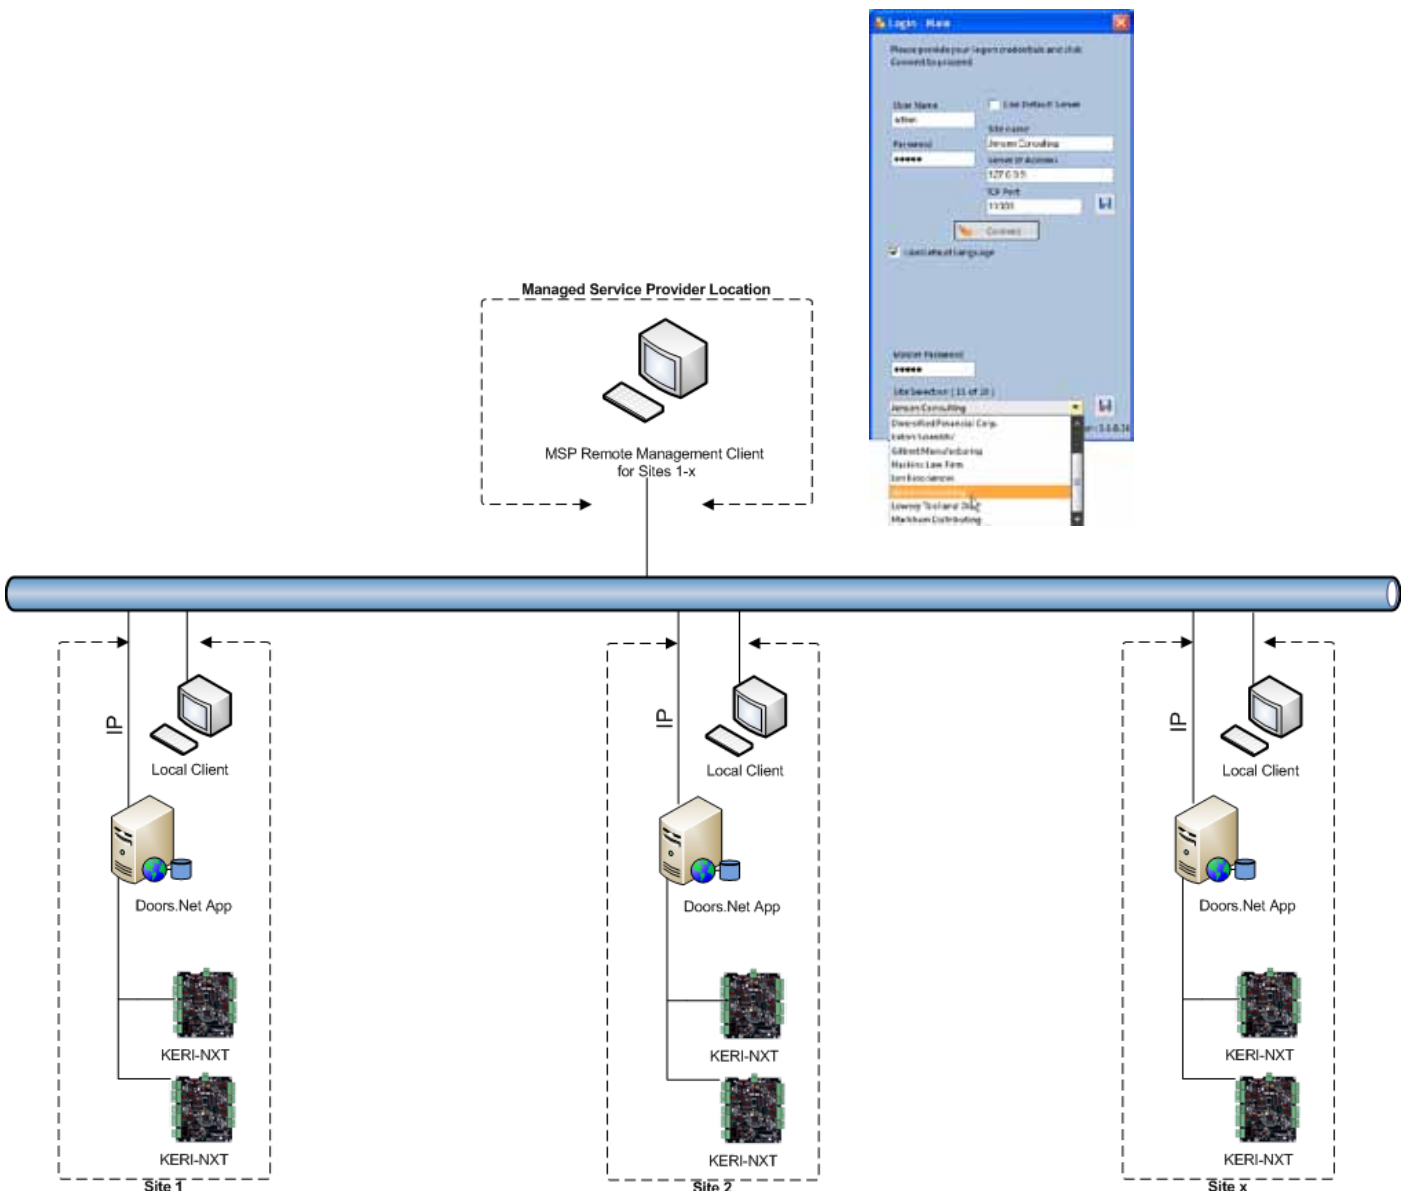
Login - Main

Please provide your logon credentials and click Connect to proceed

User Name
admin

Use Default Server

Site name
Jensen Consulting

Password
•••••

Server IP Address
127.0.0.1

TCP Port
11001

Connect

Use default language

Master Password
•••••

Site Selection (11 of 20)
Jensen Consulting
Diversified Financial Corp.
Eaton Scientific
Gilbert Manufacturing
Hawkins Law Firm
Jim Kessel Associates
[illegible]
Lowery Tool and Die
Markham Distributing

Managed Service Provider Location

MSP Remote Management Client for Sites 1-x

IP
Local Client
Doors.Net App
KERI-NXT
KERI-NXT
Site 1

IP
Local Client
Doors.Net App
KERI-NXT
KERI-NXT
Site 2

IP
Local Client
Doors.Net App
KERI-NXT
KERI-NXT
Site x